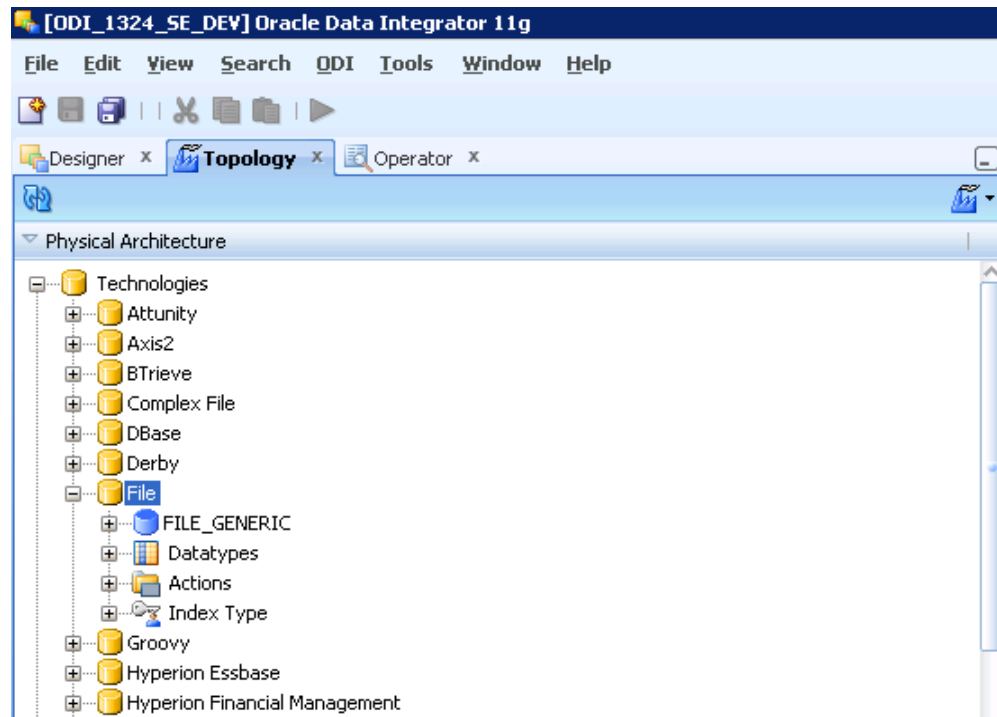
[ODI_1324_SE_DEV] Oracle Data Integrator 11g

File Edit View Search ODI Tools Window Help

Designer x Topology x Operator x

Physical Architecture

Technologies
Attunity
Axis2
BTrieve
Complex File
DBase
Derby
File
FILE_GENERIC
Datatypes
Actions
Index Type
Groovy
Hyperion Essbase
Hyperion Financial Management